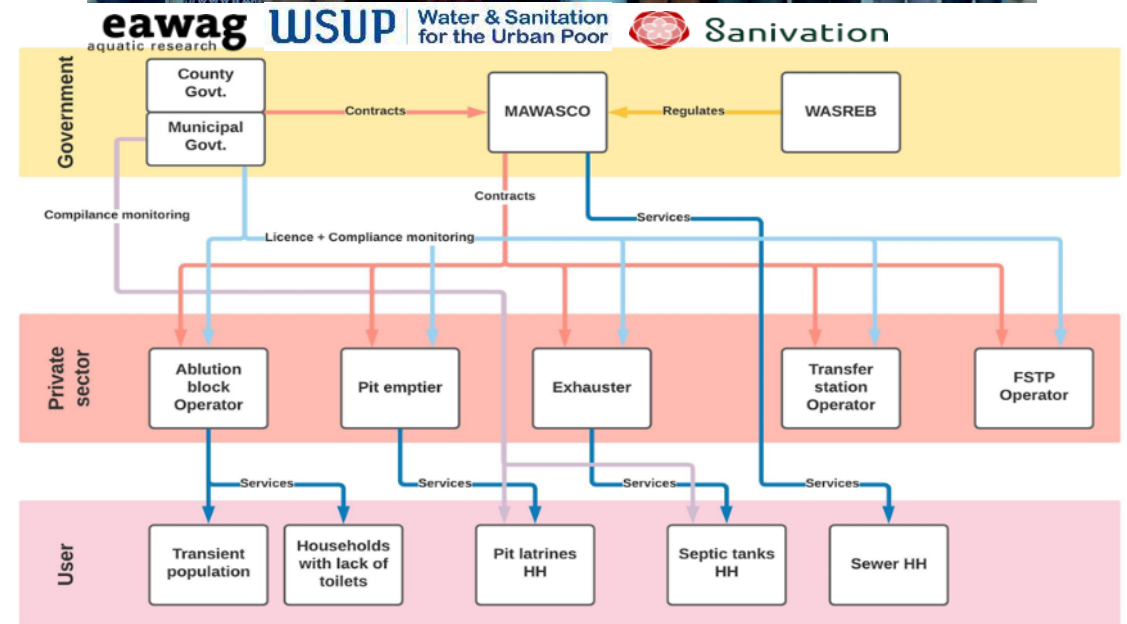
eawag aquatic research

WSUP Water & Sanitation for the Urban Poor

Sanivation

Government

County Govt.

Municipal Govt.

Contracts

MAWASCO

Regulates

WASREB

Compliance monitoring

Contracts

Services

Licence + Compliance monitoring

Private sector

Ablution block Operator

Pit emptier

Exhauster

Transfer station Operator

FSTP Operator

Services

Services

Services

Services

User

Transient population

Households with lack of toilets

Pit latrines HH

Septic tanks HH

Sewer HH